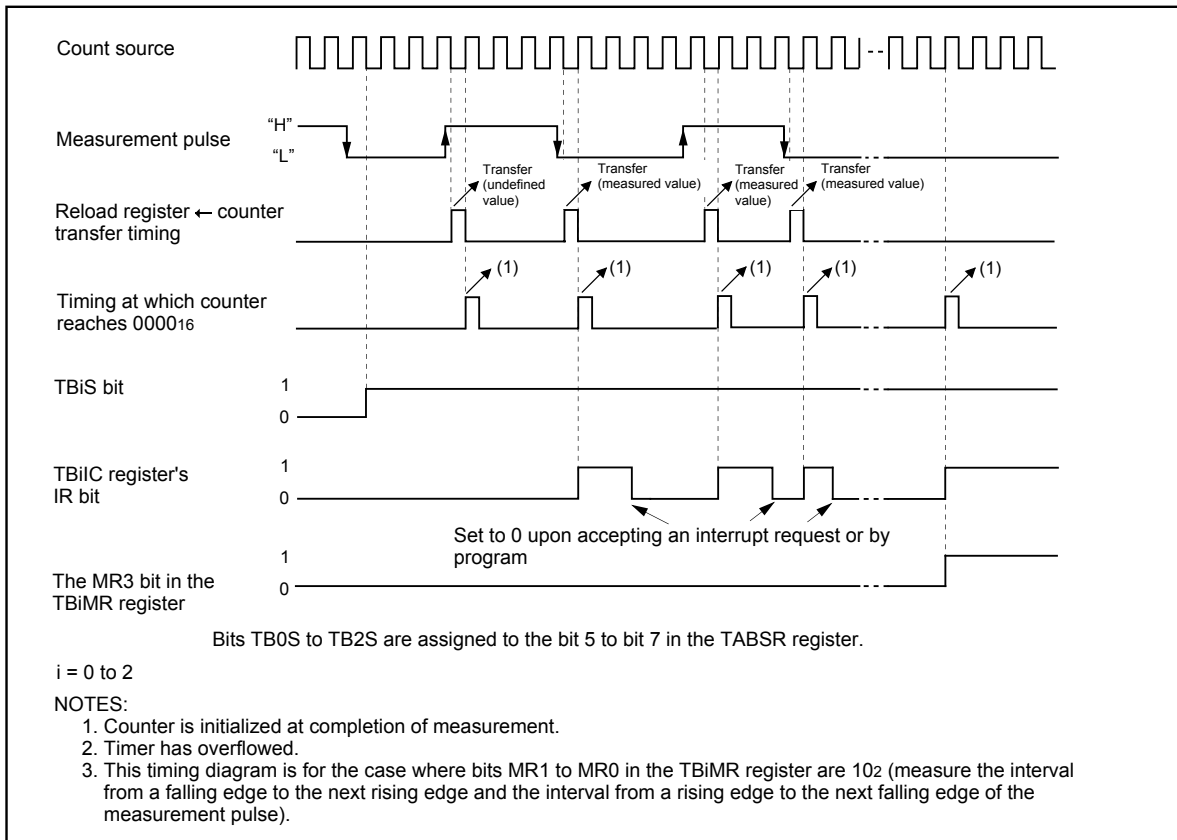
Count source

Measurement pulse

"H"

"L"

Transfer (undefined value)

Transfer (measured value)

Transfer (measured value)

Transfer (measured value)

Reload register ← counter transfer timing

(1)

(1)

(1)

(1)

(1)

Timing at which counter reaches $0000_{16}$

TBiS bit

1

0

TBiIC register's IR bit

1

0

Set to 0 upon accepting an interrupt request or by program

The MR3 bit in the TBiMR register

1

0

Bits TB0S to TB2S are assigned to the bit 5 to bit 7 in the TABSR register.

i = 0 to 2

NOTES:
1. Counter is initialized at completion of measurement.
2. Timer has overflowed.
3. This timing diagram is for the case where bits MR1 to MR0 in the TBiMR register are $10_2$ (measure the interval from a falling edge to the next rising edge and the interval from a rising edge to the next falling edge of the measurement pulse).